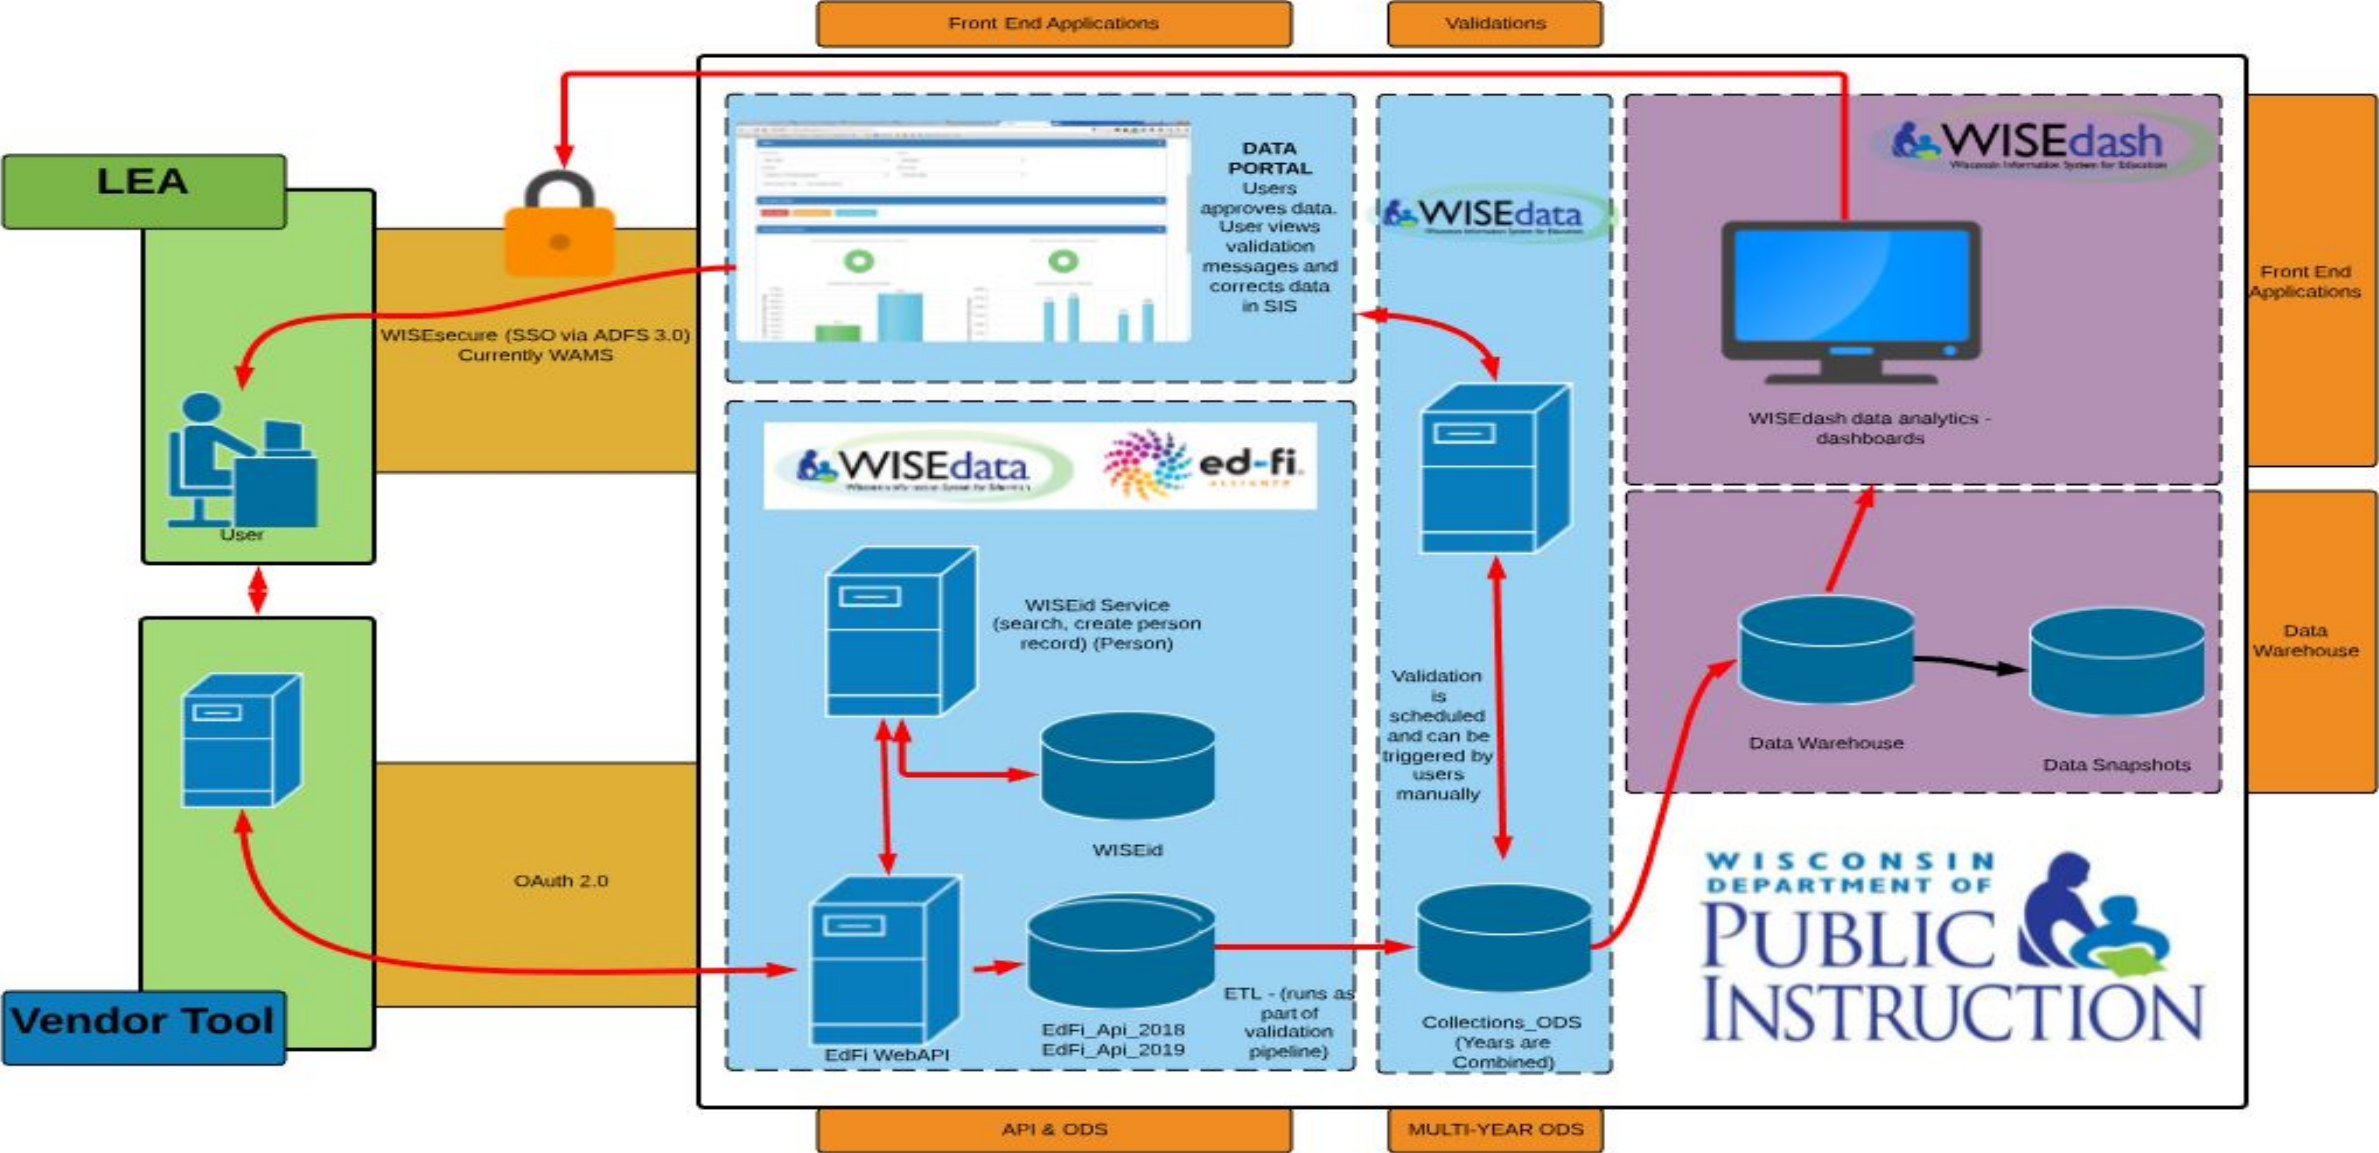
Front End Applications

Validations

LEA

WISEsecure (SSO via ADFS 3.0) Currently WAMS

User

DATA PORTAL Users approves data. User views validation messages and corrects data in SIS

WISEdata

WISEdash
Wisconsin Information System for Education

WISEdash data analytics - dashboards

Front End Applications

WISEdata

ed-fi ALLIANCE

WISEid Service (search, create person record) (Person)

WISEid

Validation is scheduled and can be triggered by users manually

Data Warehouse

Data Snapshots

Data Warehouse

OAuth 2.0

EdFi WebAPI

EdFi_Api_2018
EdFi_Api_2019

ETL - (runs as part of validation pipeline)

Collections_ODS (Years are Combined)

WISCONSIN DEPARTMENT OF PUBLIC INSTRUCTION

Vendor Tool

API & ODS

MULTI-YEAR ODS